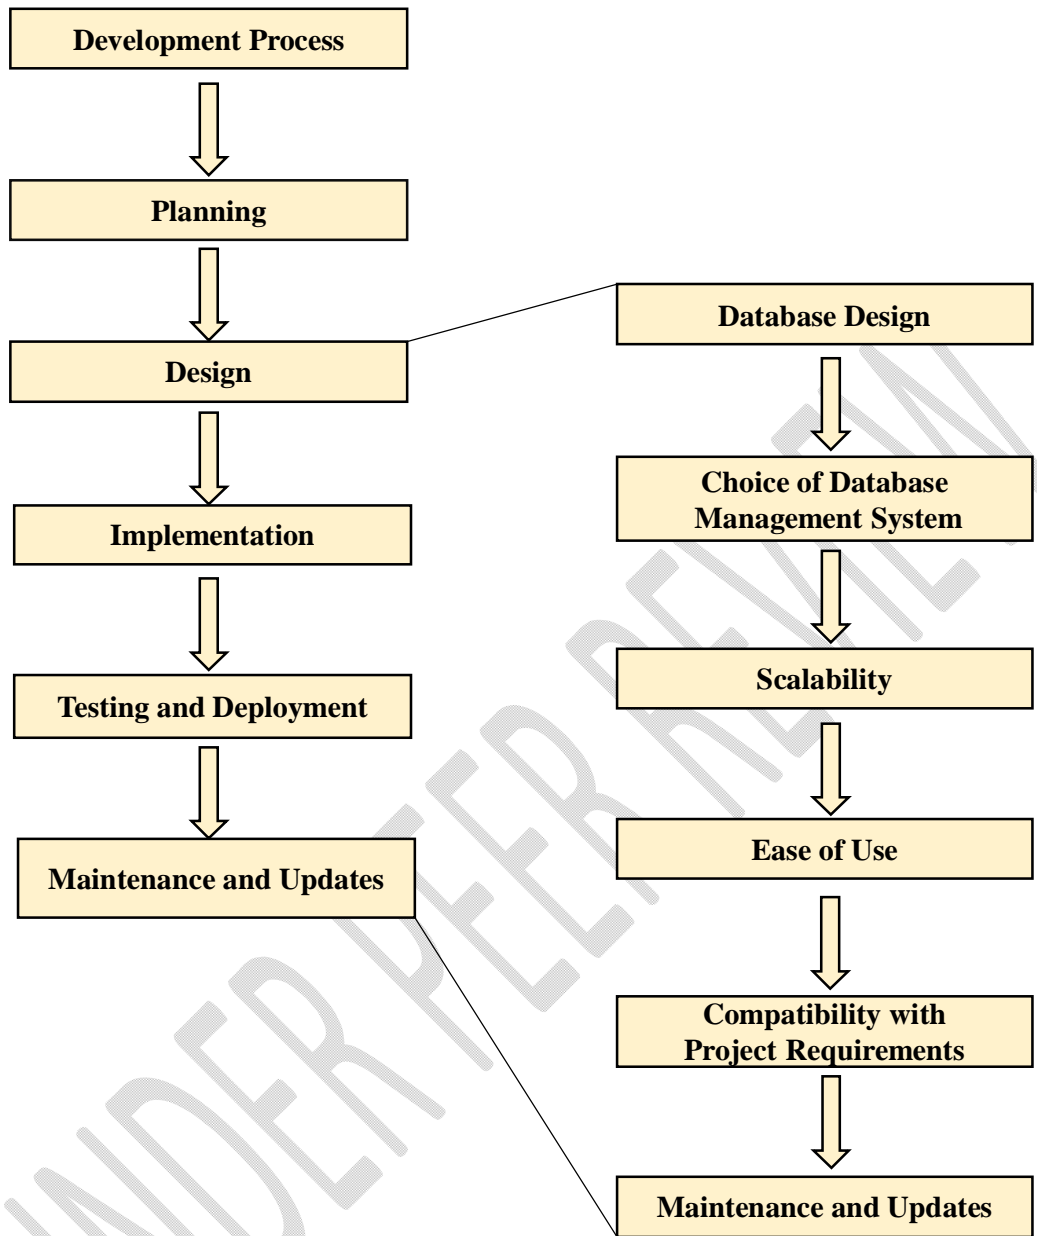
Development Process

Planning

Design

Implementation

Testing and Deployment

Maintenance and Updates

Database Design

Choice of Database Management System

Scalability

Ease of Use

Compatibility with Project Requirements

Maintenance and Updates

UNDER PEER REVIEW